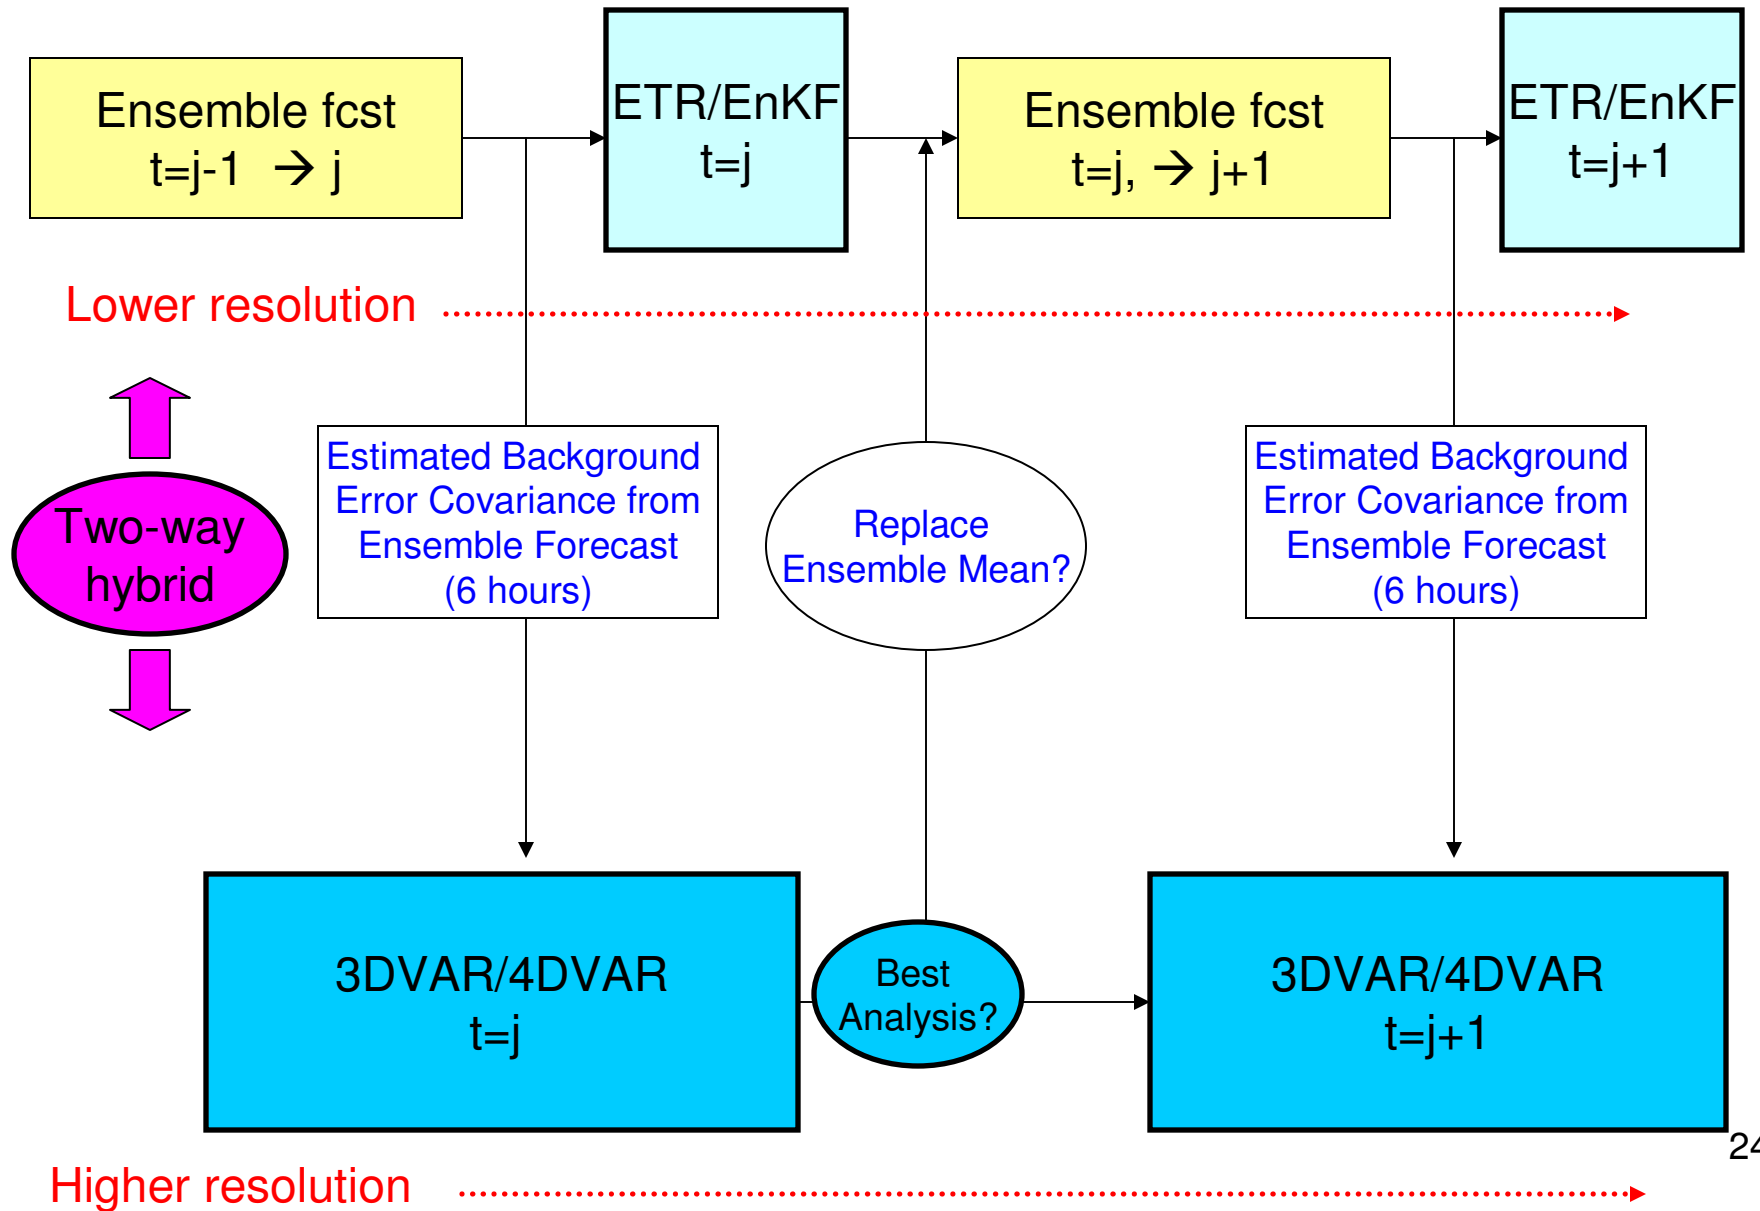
Ensemble fcst
t=j-1 → j

ETR/EnKF
t=j

Ensemble fcst
t=j, → j+1

ETR/EnKF
t=j+1

Lower resolution

Two-way hybrid

Estimated Background Error Covariance from Ensemble Forecast (6 hours)

Replace Ensemble Mean?

Estimated Background Error Covariance from Ensemble Forecast (6 hours)

3DVAR/4DVAR
t=j

Best Analysis?

3DVAR/4DVAR
t=j+1

24

Higher resolution